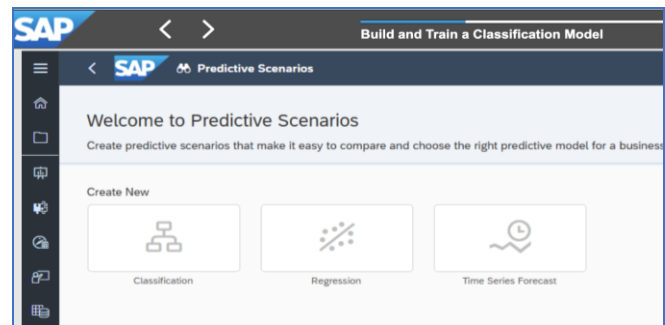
SAP

Build and Train a Classification Model

SAP Predictive Scenarios

Welcome to Predictive Scenarios

Create predictive scenarios that make it easy to compare and choose the right predictive model for a business

Create New

Classification

Regression

Time Series Forecast